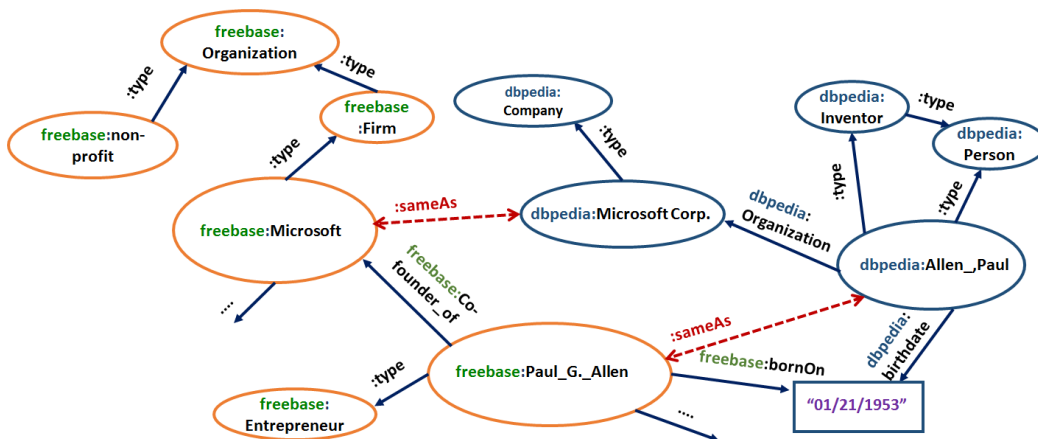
freebase: Organization

:type

:type

freebase:non-profit

freebase :Firm

:type

dbpedia: Company

:type

dbpedia: Inventor

:type

dbpedia: Person

:type

:type

freebase:Microsoft

:sameAs

dbpedia:Microsoft Corp.

dbpedia: Organization

dbpedia:Allen_,Paul

....

freebase:Co-founder_of

:sameAs

dbpedia: birthdate

:type

freebase:Paul_G._Allen

freebase:bornOn

freebase: Entrepreneur

....

"01/21/1953"